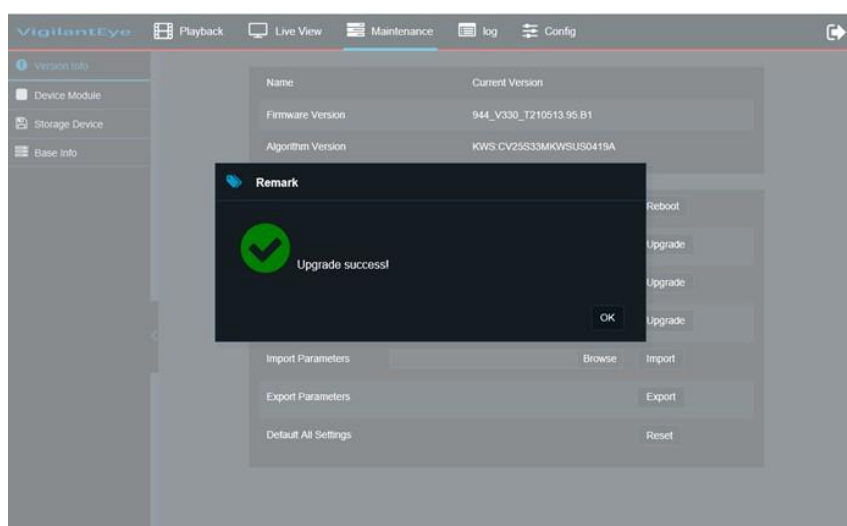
VigilantEye Playback Live View Maintenance log Config

Version Info
Device Module
Storage Device
Base Info

| Name | Current Version |
|---|---|
| Firmware Version | 944_V330_T210513.95.B1 |
| Algorithm Version | KWS:CV25S33MKWSUS0419A |

Remark

Upgrade success!

OK

Reboot
Upgrade
Upgrade
Upgrade

Import Parameters Browse Import
Export Parameters Export
Default All Settings Reset